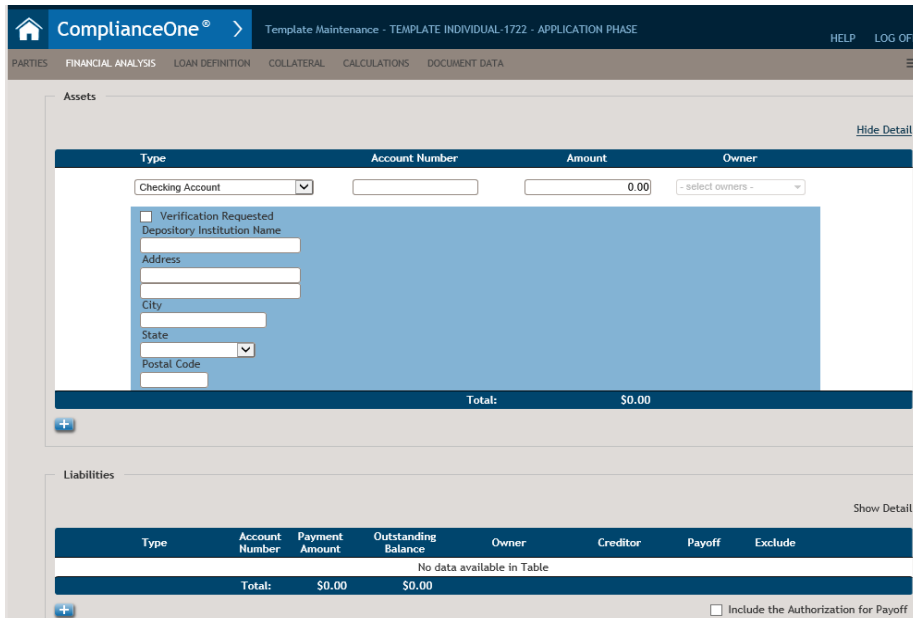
ComplianceOne®

Template Maintenance - TEMPLATE INDIVIDUAL-1722 - APPLICATION PHASE

HELP LOG OF

PARTIES FINANCIAL ANALYSIS LOAN DEFINITION COLLATERAL CALCULATIONS DOCUMENT DATA

Assets

Hide Detail

| Type | Account Number | Amount | Owner |
|---|---|---|---|
| Checking Account | | 0.00 | - select owners - |

Verification Requested
Depository Institution Name
Address
City
State
Postal Code

Total: $0.00

Liabilities

Show Detail

| Type | Account Number | Payment Amount | Outstanding Balance | Owner | Creditor | Payoff | Exclude |
|---|---|---|---|---|---|---|---|
| No data available in Table | | | | | | | |
| Total: | | $0.00 | $0.00 | | | | |

Include the Authorization for Payoff